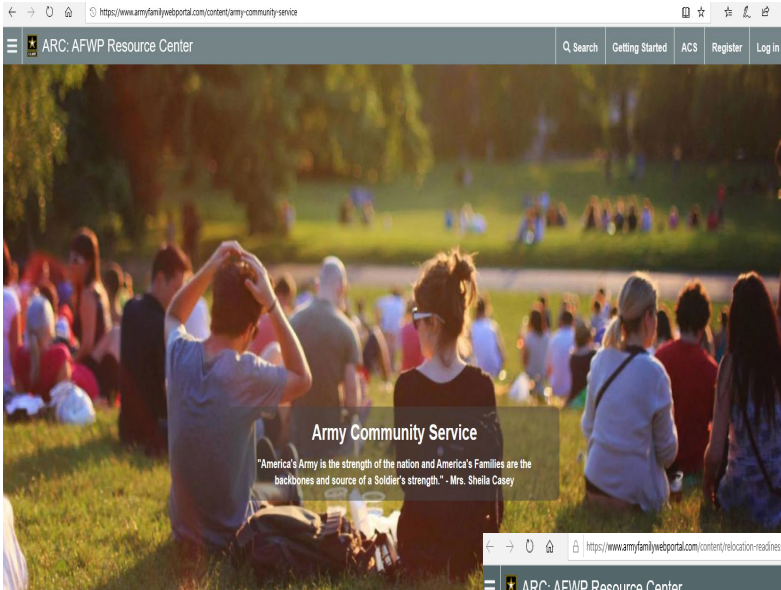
https://www.armyfamilywebportal.com/content/army-community-service

ARC: AFWP Resource Center

Search Getting Started ACS Register Log in

Army Community Service

"America's Army is the strength of the nation and America's Families are the backbones and source of a Soldier's strength." - Mrs. Sheila Casey

https://www.armyfamilywebportal.com/content/relocation-readines

ARC: AFWP Resource Center